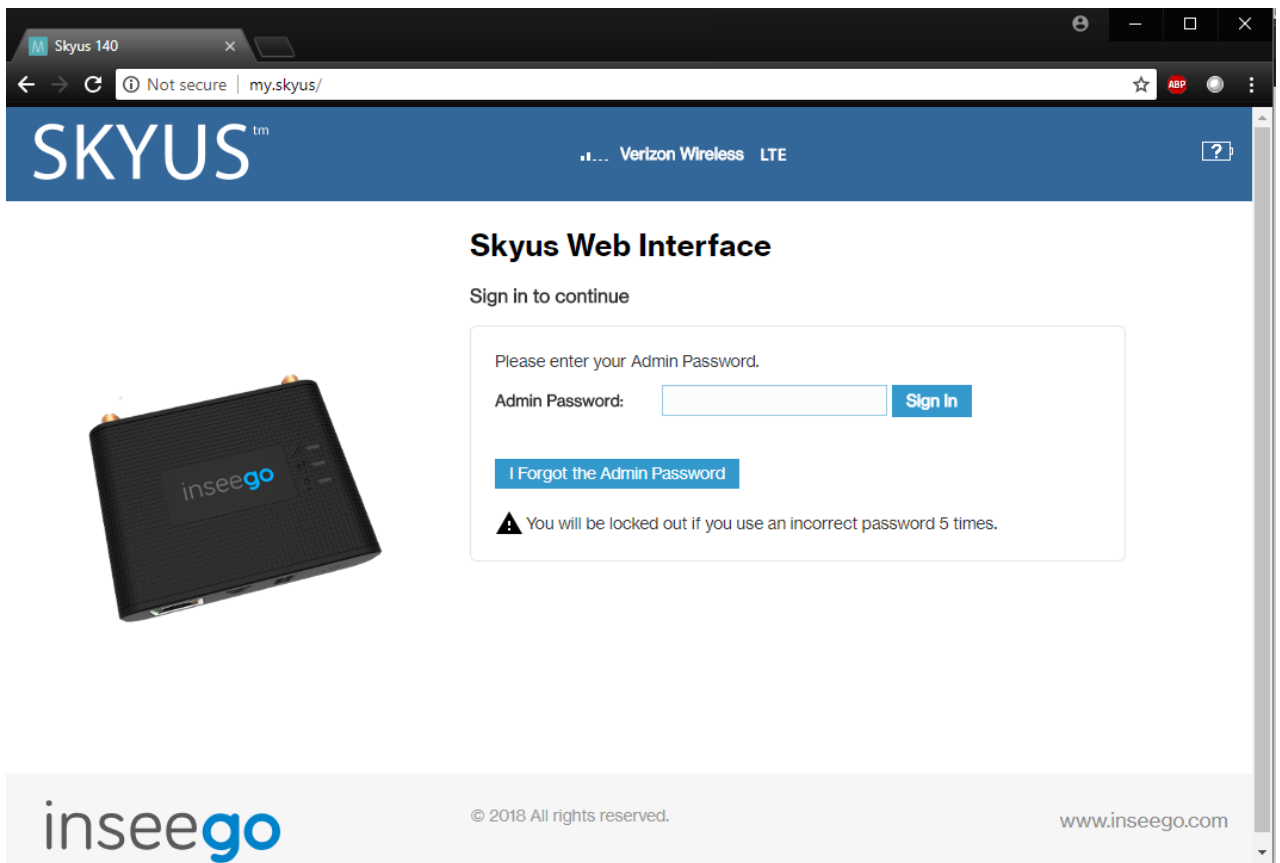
Skyus 140

Not secure | my.skyus/

ABP

SKYUS™

Verizon Wireless LTE

?

Skyus Web Interface

Sign in to continue

Please enter your Admin Password.

Admin Password:

Sign In

I Forgot the Admin Password

You will be locked out if you use an incorrect password 5 times.

inseego

inseego

© 2018 All rights reserved.

www.inseego.com